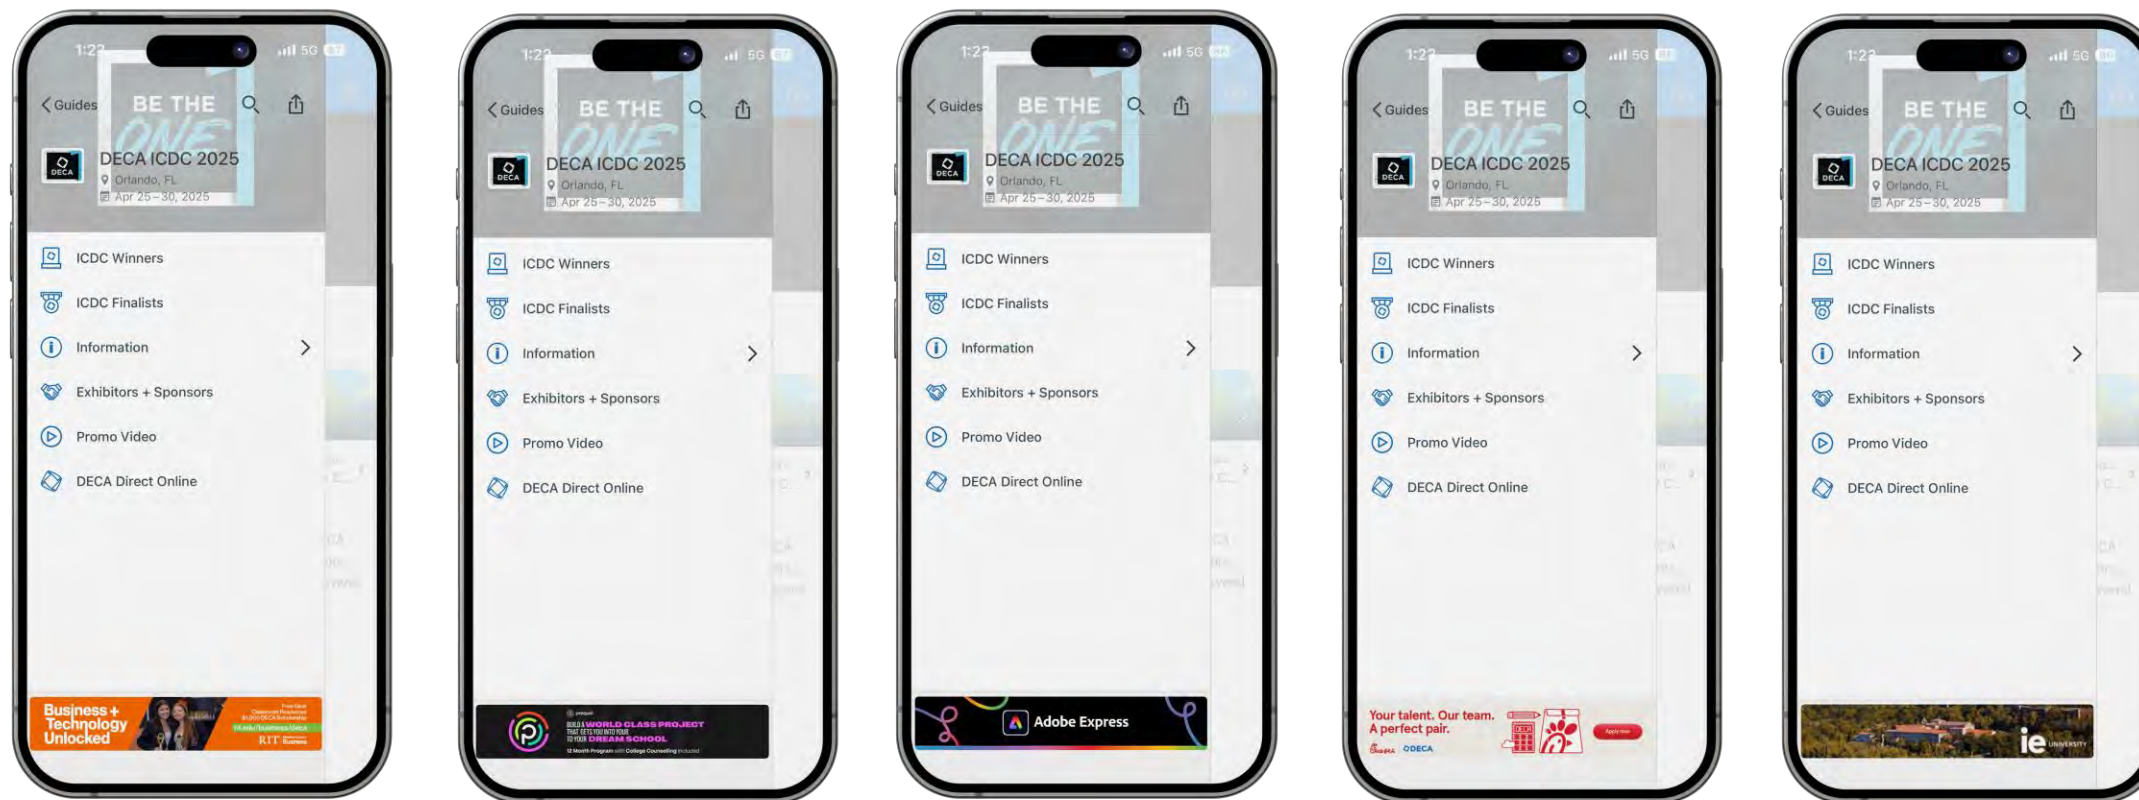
1:22 5G
Guides
BE THE ONE
DECA
DECA ICDC 2025
Orlando, FL
Apr 25 – 30, 2025
ICDC Winners
ICDC Finalists
Information
Exhibitors + Sponsors
Promo Video
DECA Direct Online
Business + Technology Unlocked
RIT

1:22 5G
Guides
BE THE ONE
DECA
DECA ICDC 2025
Orlando, FL
Apr 25 – 30, 2025
ICDC Winners
ICDC Finalists
Information
Exhibitors + Sponsors
Promo Video
DECA Direct Online
BUILD A WORLD CLASS PROJECT THAT GETS YOU INTO YOUR DREAM SCHOOL

1:22 5G
Guides
BE THE ONE
DECA
DECA ICDC 2025
Orlando, FL
Apr 25 – 30, 2025
ICDC Winners
ICDC Finalists
Information
Exhibitors + Sponsors
Promo Video
DECA Direct Online
Adobe Express

1:22 5G
Guides
BE THE ONE
DECA
DECA ICDC 2025
Orlando, FL
Apr 25 – 30, 2025
ICDC Winners
ICDC Finalists
Information
Exhibitors + Sponsors
Promo Video
DECA Direct Online
Your talent. Our team. A perfect pair.
DECA

1:22 5G
Guides
BE THE ONE
DECA
DECA ICDC 2025
Orlando, FL
Apr 25 – 30, 2025
ICDC Winners
ICDC Finalists
Information
Exhibitors + Sponsors
Promo Video
DECA Direct Online
ie UNIVERSITY